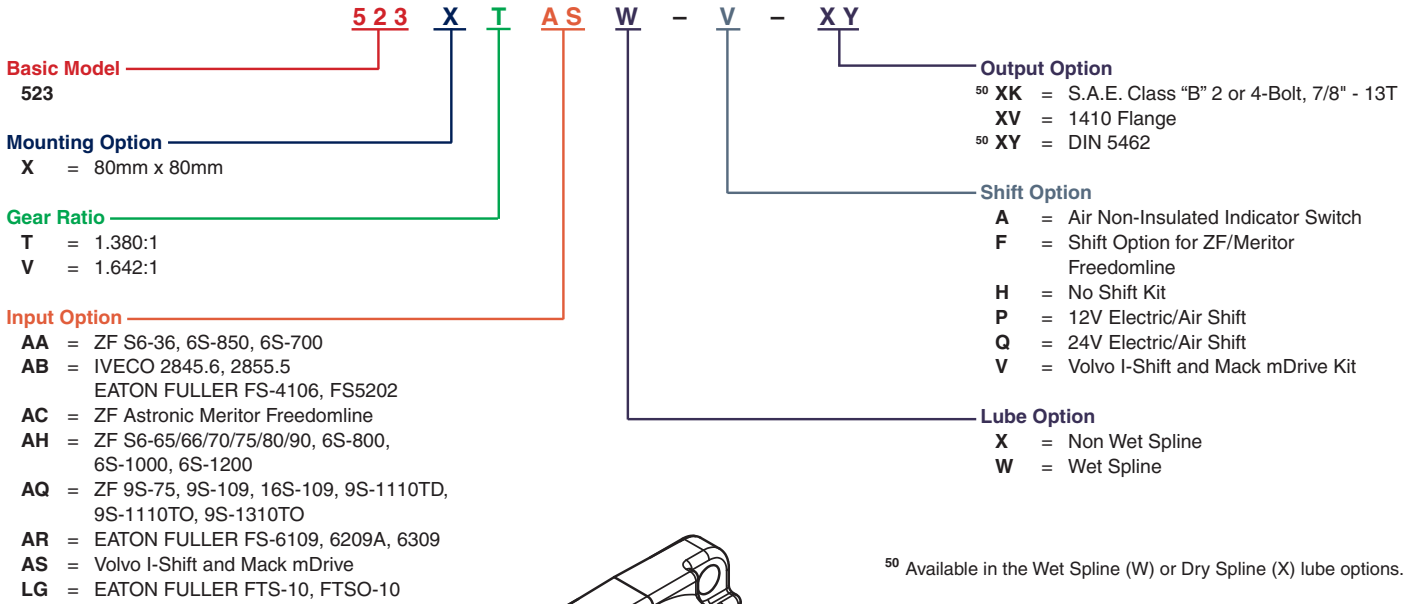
5 2 3 X T A S W – V – X Y

Basic Model
523

Mounting Option
X = 80mm x 80mm

Gear Ratio
T = 1.380:1
V = 1.642:1

Input Option
AA = ZF S6-36, 6S-850, 6S-700
AB = IVECO 2845.6, 2855.5 EATON FULLER FS-4106, FS5202
AC = ZF Astronic Meritor Freedomline
AH = ZF S6-65/66/70/75/80/90, 6S-800, 6S-1000, 6S-1200
AQ = ZF 9S-75, 9S-109, 16S-109, 9S-1110TD, 9S-1110TO, 9S-1310TO
AR = EATON FULLER FS-6109, 6209A, 6309
AS = Volvo I-Shift and Mack mDrive
LG = EATON FULLER FTS-10, FTSO-10

Output Option
$^{50}$ XK = S.A.E. Class "B" 2 or 4-Bolt, 7/8" - 13T
XV = 1410 Flange
$^{50}$ XY = DIN 5462

Shift Option
A = Air Non-Insulated Indicator Switch
F = Shift Option for ZF/Meritor Freedomline
H = No Shift Kit
P = 12V Electric/Air Shift
Q = 24V Electric/Air Shift
V = Volvo I-Shift and Mack mDrive Kit

Lube Option
X = Non Wet Spline
W = Wet Spline

$^{50}$ Available in the Wet Spline (W) or Dry Spline (X) lube options.